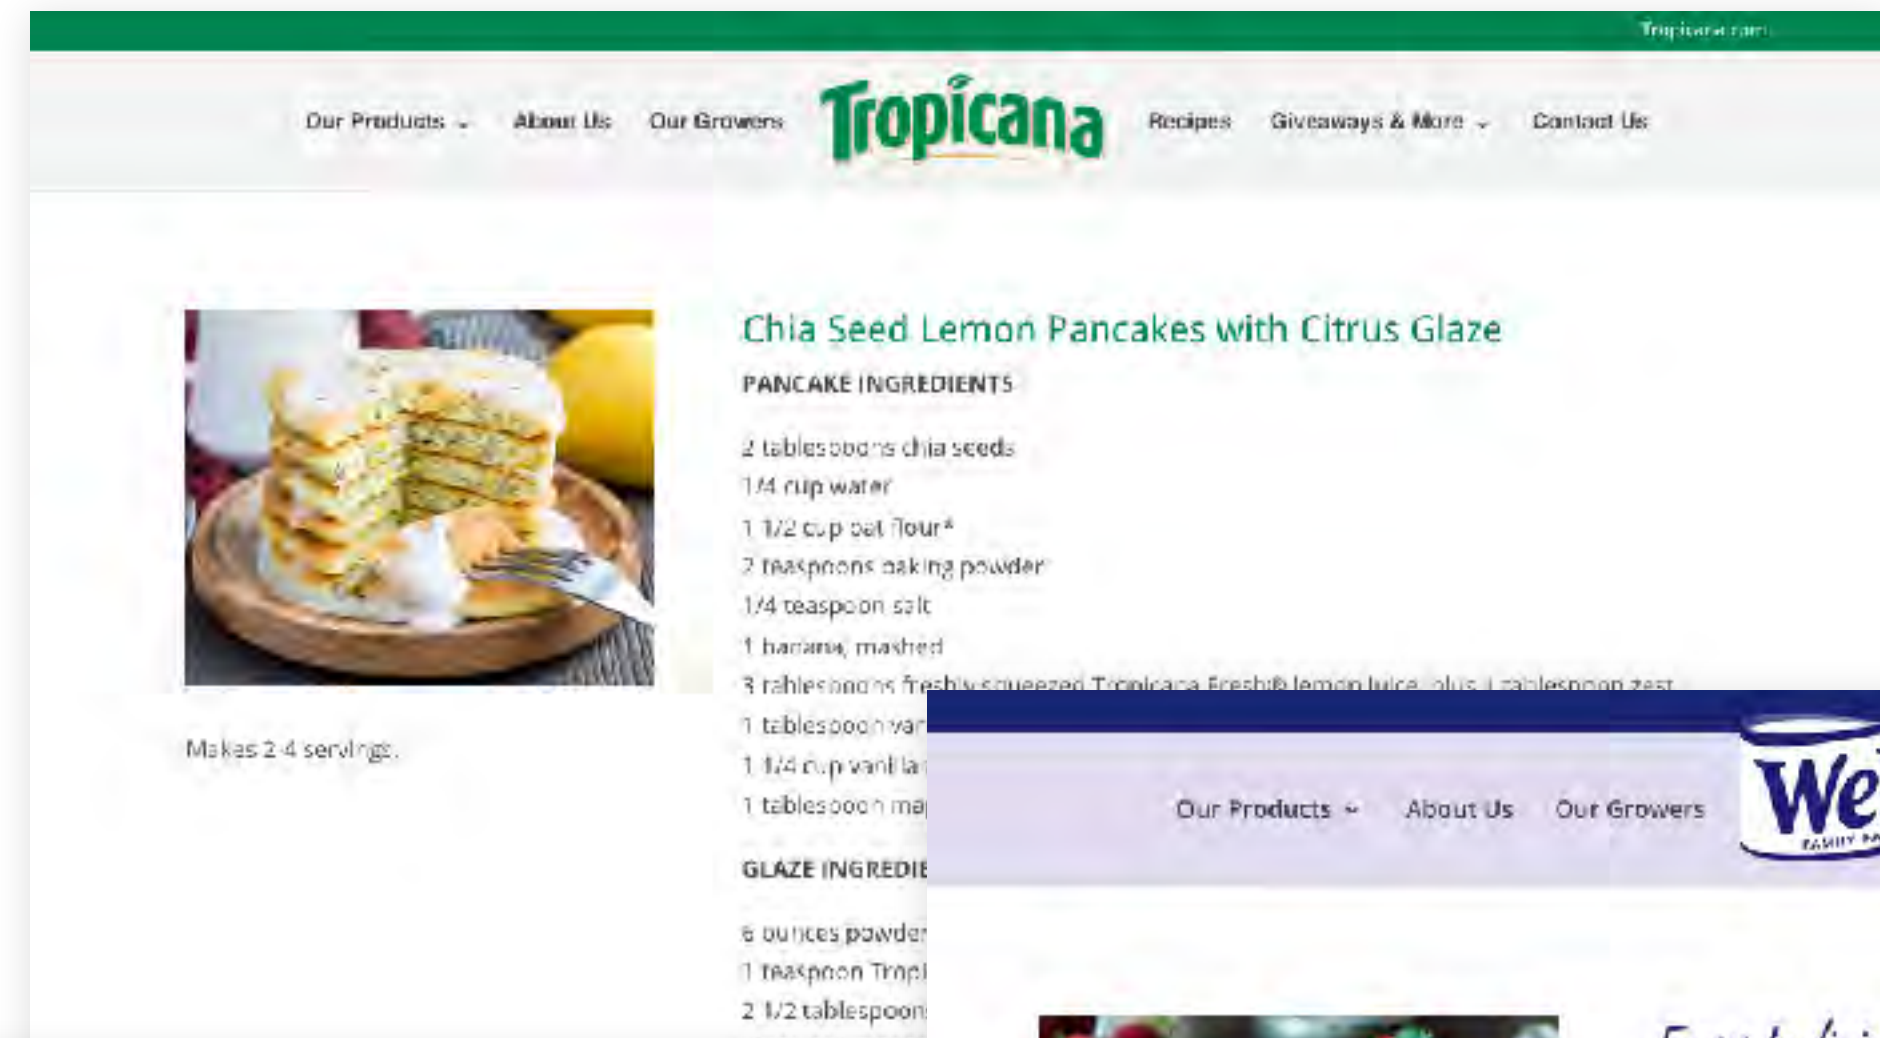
Tropicana.com

Our Products ⌄ About Us Our Growers Tropicana Recipes Giveaways & More ⌄ Contact Us

Chia Seed Lemon Pancakes with Citrus Glaze

PANCAKE INGREDIENTS

2 tablespoons chia seeds
1/4 cup water
1 1/2 cup oat flour*
2 teaspoons baking powder
1/4 teaspoon salt
1 banana, mashed
3 tablespoons freshly squeezed Tropicana Fresh® lemon juice, plus 1 tablespoon zest
1 tablespoon van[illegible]
1 1/4 cup vanilla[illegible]
1 tablespoon ma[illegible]

GLAZE INGREDIE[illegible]

6 ounces powde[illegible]
1 teaspoon Trop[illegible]
2 1/2 tablespoon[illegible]

Makes 2-4 servings.

Our Products ⌄ About Us Our Growers

We
FAMILY F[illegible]